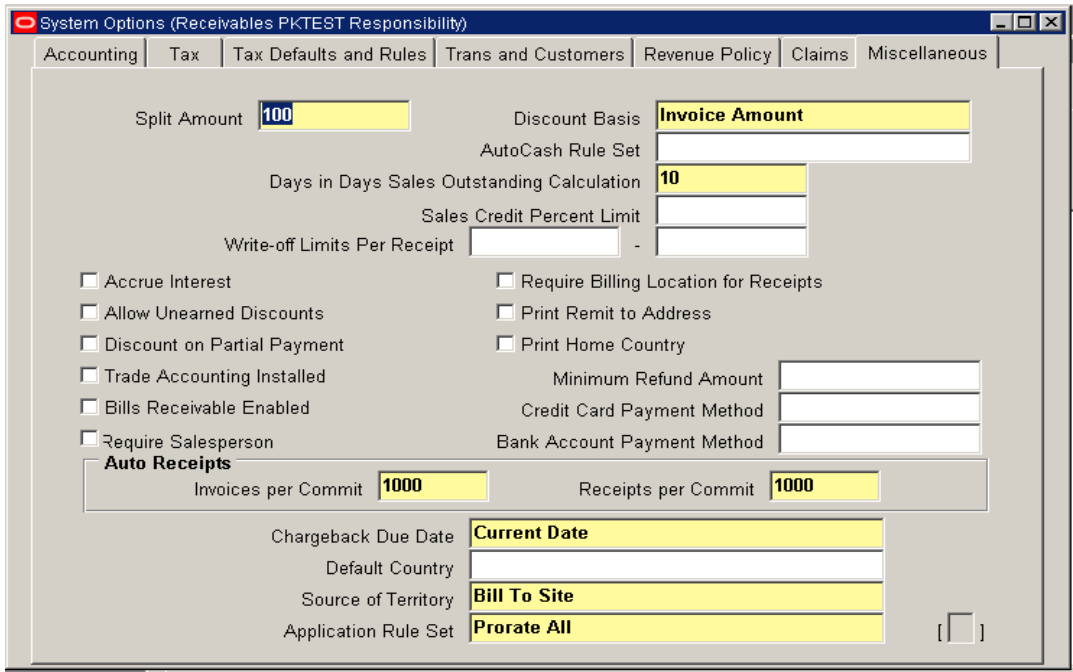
System Options (Receivables PKTEST Responsibility)

Accounting | Tax | Tax Defaults and Rules | Trans and Customers | Revenue Policy | Claims | Miscellaneous

Split Amount 100

Discount Basis Invoice Amount

AutoCash Rule Set

Days in Days Sales Outstanding Calculation 10

Sales Credit Percent Limit

Write-off Limits Per Receipt -

☐ Accrue Interest

☐ Allow Unearned Discounts

☐ Discount on Partial Payment

☐ Trade Accounting Installed

☐ Bills Receivable Enabled

☐ Require Salesperson

☐ Require Billing Location for Receipts

☐ Print Remit to Address

☐ Print Home Country

Minimum Refund Amount

Credit Card Payment Method

Bank Account Payment Method

Auto Receipts

Invoices per Commit 1000

Receipts per Commit 1000

Chargeback Due Date Current Date

Default Country

Source of Territory Bill To Site

Application Rule Set Prorate All

[ ]